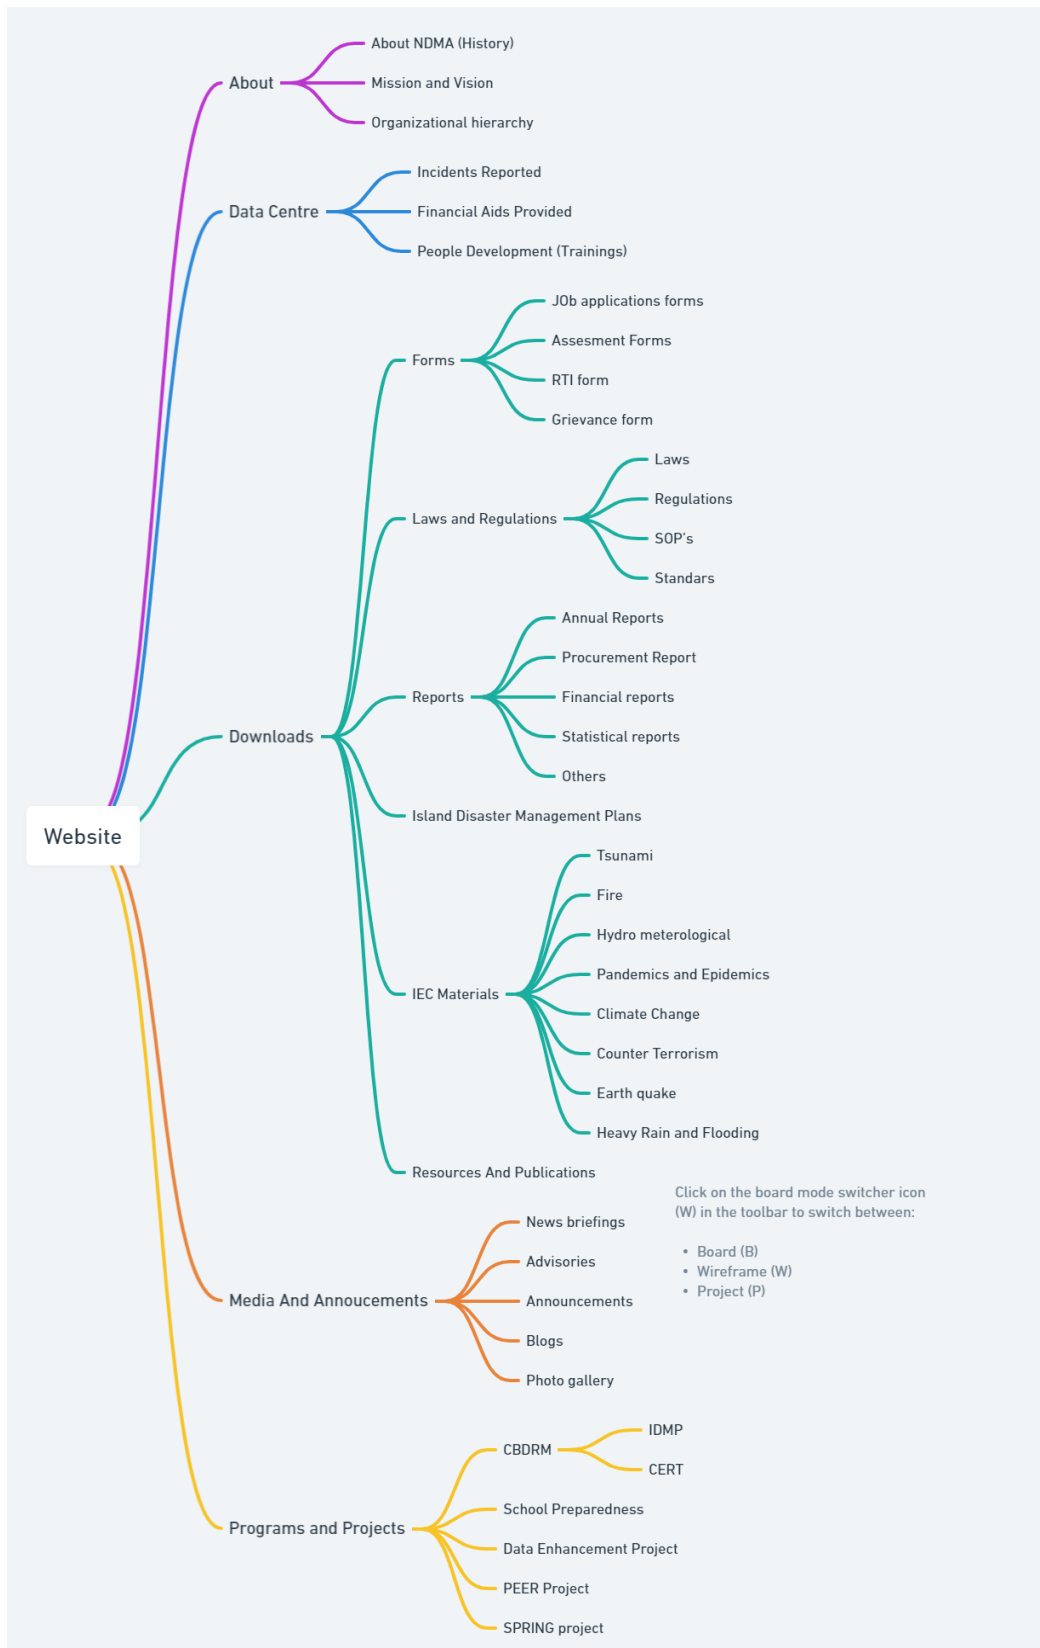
Website

About
About NDMA (History)
Mission and Vision
Organizational hierarchy

Data Centre
Incidents Reported
Financial Aids Provided
People Development (Trainings)

Downloads
Forms
JOb applications forms
Assesment Forms
RTI form
Grievance form
Laws and Regulations
Laws
Regulations
SOP's
Standars
Reports
Annual Reports
Procurement Report
Financial reports
Statistical reports
Others
Island Disaster Management Plans
IEC Materials
Tsunami
Fire
Hydro meterological
Pandemics and Epidemics
Climate Change
Counter Terrorism
Earth quake
Heavy Rain and Flooding
Resources And Publications

Media And Annoucements
News briefings
Advisories
Announcements
Blogs
Photo gallery

Click on the board mode switcher icon (W) in the toolbar to switch between:
• Board (B)
• Wireframe (W)
• Project (P)

Programs and Projects
CBDRM
IDMP
CERT
School Preparedness
Data Enhancement Project
PEER Project
SPRING project